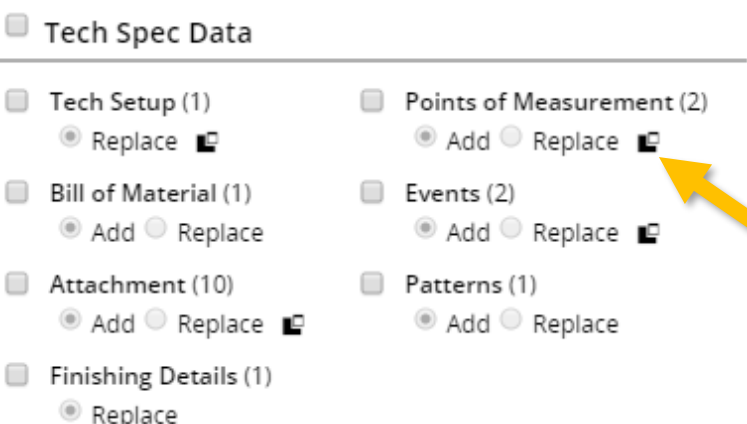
Tech Spec Data

Tech Setup (1)
Replace

Bill of Material (1)
Add Replace

Attachment (10)
Add Replace

Finishing Details (1)
Replace

Points of Measurement (2)
Add Replace

Events (2)
Add Replace

Patterns (1)
Add Replace